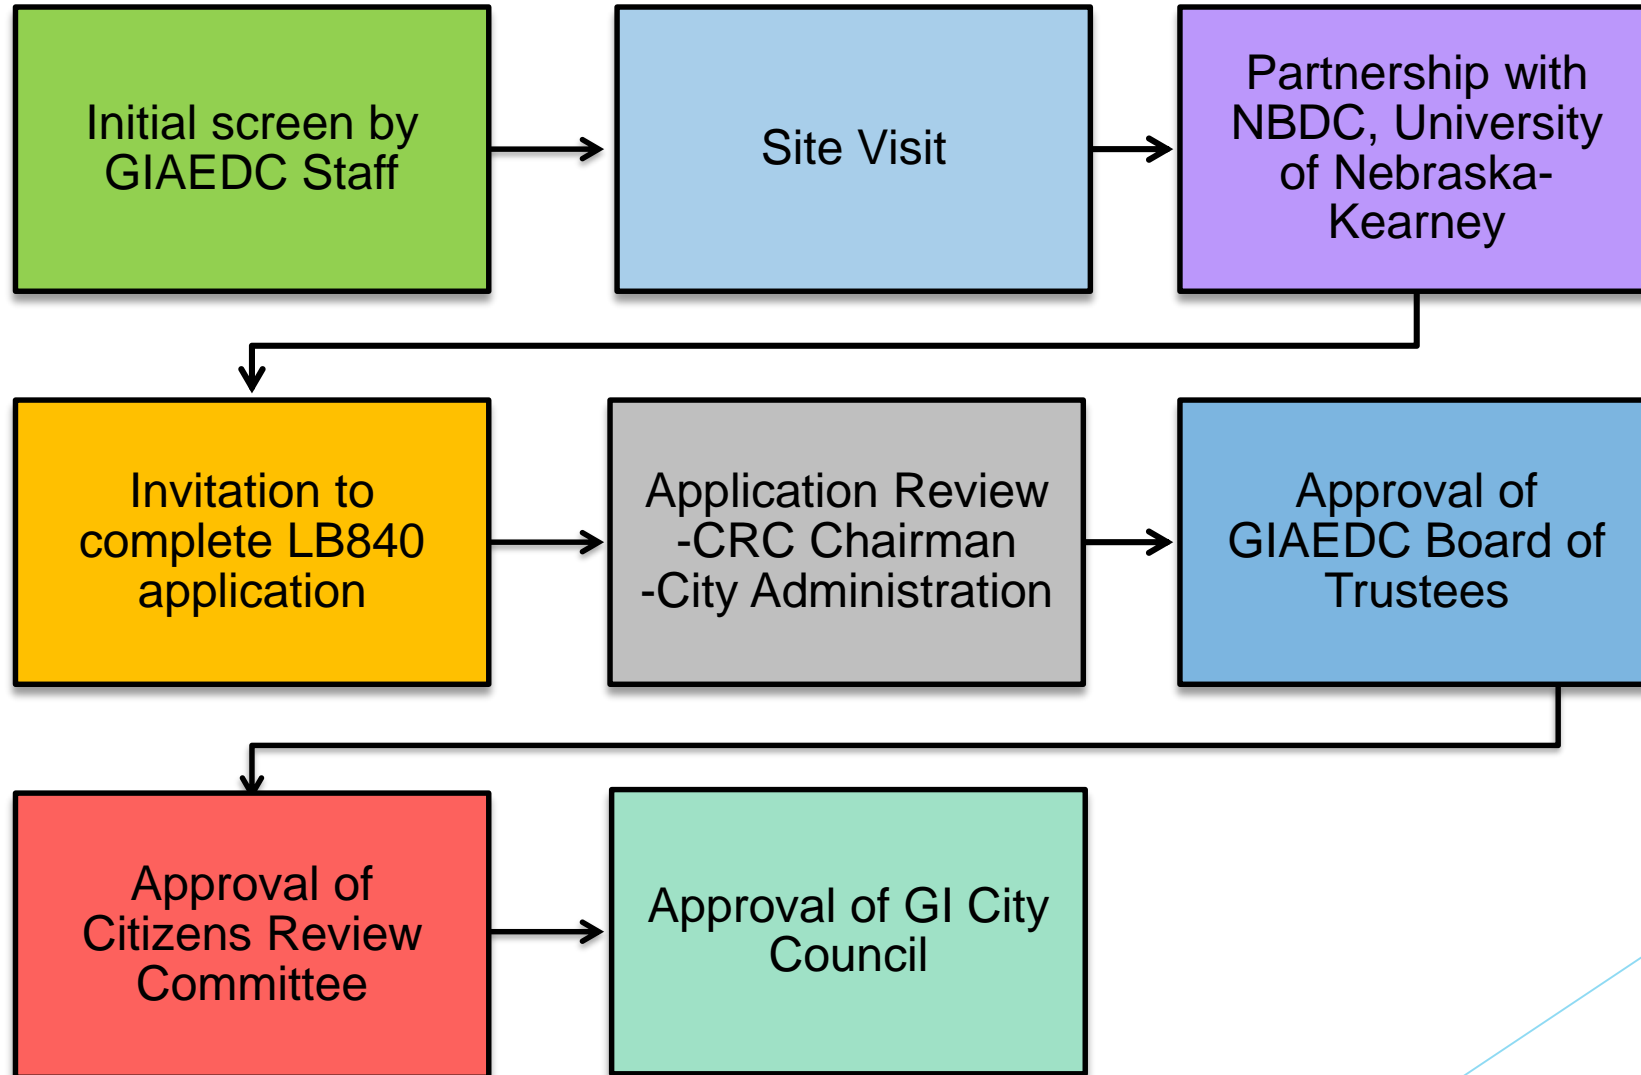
Initial screen by GIAEDC Staff

Site Visit

Partnership with NBDC, University of Nebraska-Kearney

Invitation to complete LB840 application

Application Review
-CRC Chairman
-City Administration

Approval of GIAEDC Board of Trustees

Approval of Citizens Review Committee

Approval of GI City Council